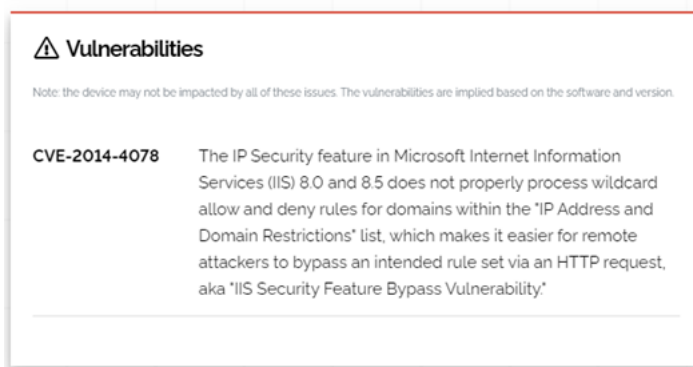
⚠ Vulnerabilities

Note: the device may not be impacted by all of these issues. The vulnerabilities are implied based on the software and version.

CVE-2014-4078

The IP Security feature in Microsoft Internet Information Services (IIS) 8.0 and 8.5 does not properly process wildcard allow and deny rules for domains within the "IP Address and Domain Restrictions" list, which makes it easier for remote attackers to bypass an intended rule set via an HTTP request, aka "IIS Security Feature Bypass Vulnerability."